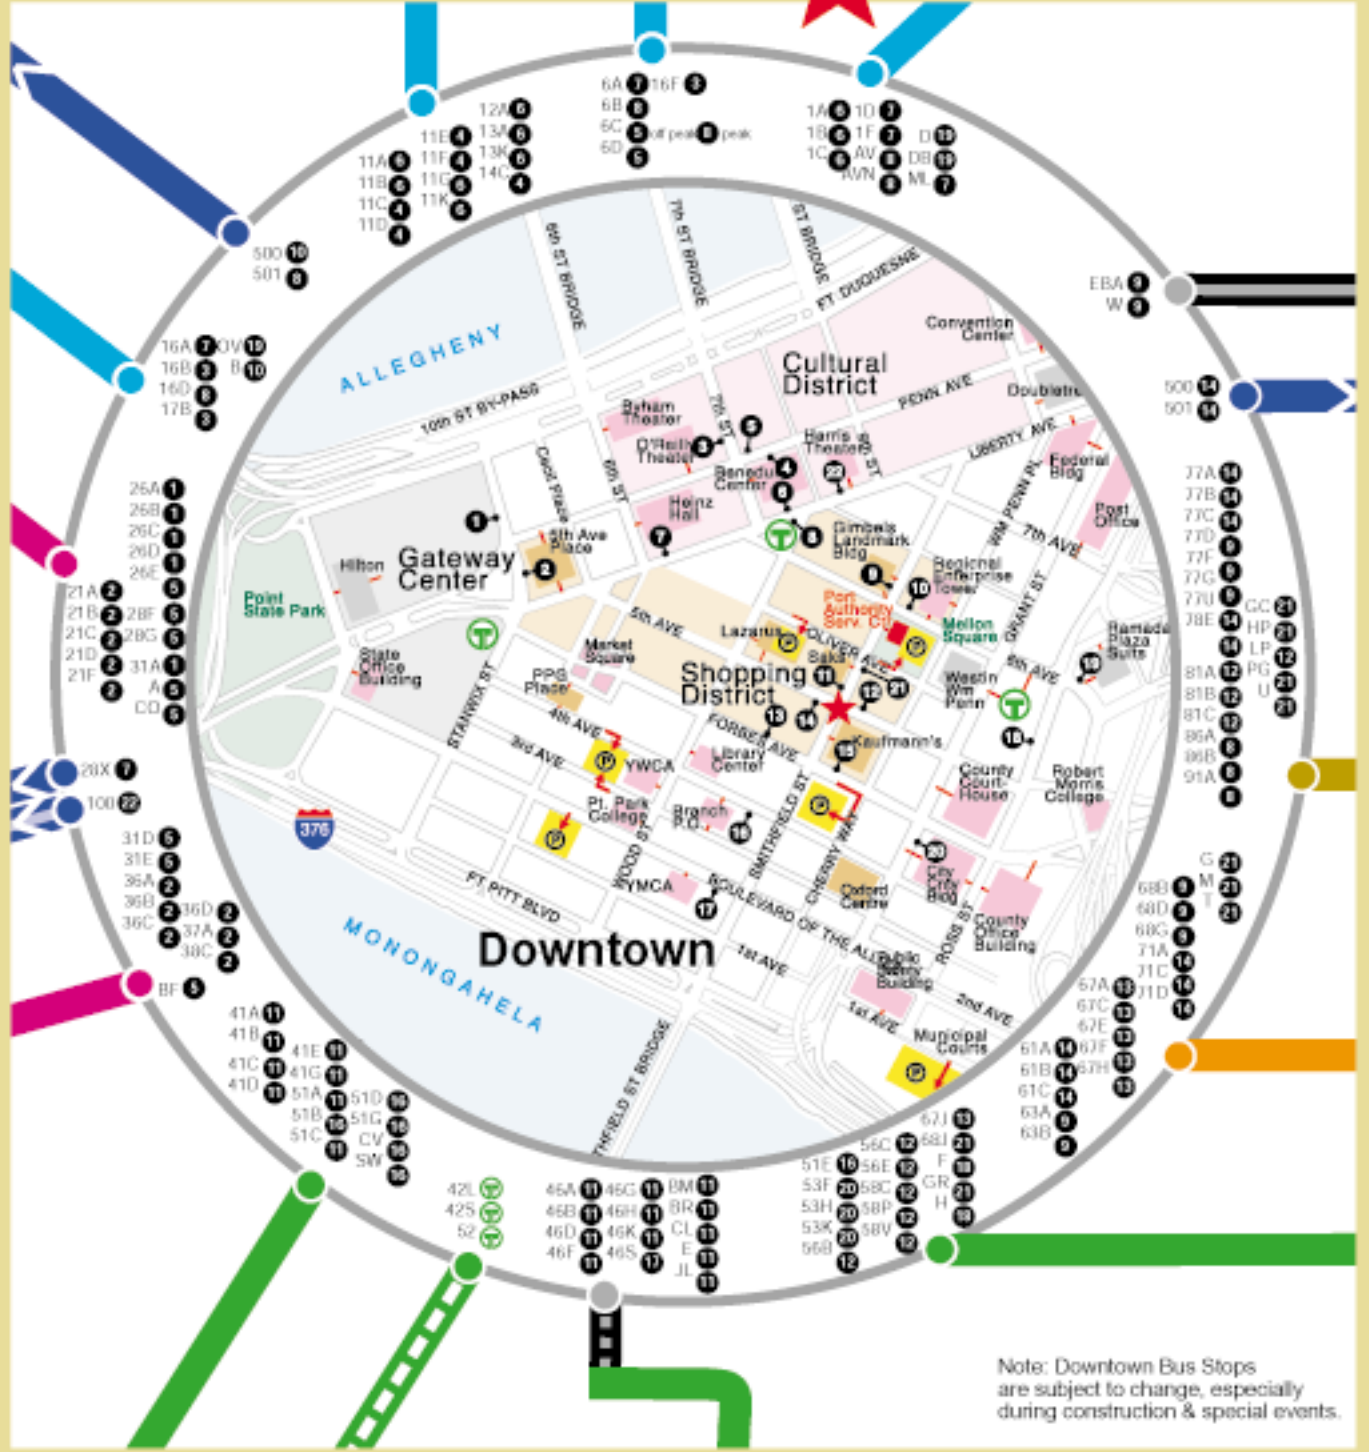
6A 7 16F 5
6B 5
6C 5 off peak 8 peak
6D 5

1A 6 1D 7
1B 6 1F 7 D 19
1C 6 AV 8 DB 19
AVN 8 ML 7

12A 6
13A 6
13K 6
14C 4

11E 4
11F 4
11G 6
11K 6

11A 6
11B 6
11C 4
11D 4

500 18
501 8

EBA 9
W 9

16A 7 OV 19
16B 3 B 10
16D 8
17B 3

500 14
501 14

26A 1
26B 1
26C 1
26D 1
26E 5

21A 2
21B 2 28F 5
21C 2 28G 5
21D 2 31A 1
21F 2 A 5
CO 5

77A 14
77B 14
77C 14
77D 14
77F 9
77G 9
77U 9
78E 14 GC 21
HP 21
LP 12
PG 12
U 21

81A 12
81B 12
81C 12
86A 8
86B 8
91A 8

28X 7
100 22

31D 5
31E 5
36A 2
36B 2 36D 2
36C 2 37A 2
38C 2

BF 5

G 21
M 21
T 21

68B 9
68D 9
68G 9
71A 14
71C 14
71D 14

67A 13
67C 13
67E 13
67F 13
67H 13

61A 14
61B 14
61C 14
63A 9
63B 9

41A 11
41B 11
41C 11 41E 11
41D 11 41G 11
51A 11 51D 16
51B 16 51G 16
51C 11 CV 16
SW 16

42L T
42S T
52 T

46A 11 46G 11 BM 11
46B 11 46H 11 BR 11
46D 11 46K 11 CL 11
46F 11 46S 17 E 11
JL 11

51E 16 56C 12
53F 20 56E 12
53H 20 58C 12
53K 20 58P 12
56B 12 58V 12

67J 13
58J 21
F 18
GR 21
H 18

ALLEGHENY
10th ST BY-PASS
9th ST BRIDGE
7th ST BRIDGE
ST BRIDGE
FT DUQUESNE
Convention Center
Cultural District
PENN AVE
Doubletree
LIBERTY AVE
Federal Bldg
Post Office
Byham Theater
7th ST
O'Reilly Theater
Harris Theater
Benedum Center
Heinz Hall
Gimbels Landmark Bldg
Regional Enterprise Tower
WM PENN PL
7th AVE
GRANT ST
Port Authority Serv. Ctr
Mellon Square
Ramada Plaza Suite
Hilton
Gateway Center
5th Ave Place
Point State Park
5th AVE
Lazarus
OLIVER AVE
Saks
Market Square
Shopping District
State Office Building
STANWIX ST
PPG Place
4th AVE
FORBES AVE
Library Center
Westin Wm Penn
6th AVE
Kaufmann's
3rd AVE
YWCA
Pt. Park College
Branch P.O.
SMITHFIELD ST
CHERRY WAY
County Court House
Robert Morris College
376
WOOD ST
YMCA
FT PITT BLVD
BOULEVARD OF THE ALLIES
Oxford Centre
City County Bldg
ROSS ST
County Office Building
Downtown
MONONGAHELA
1st AVE
Public Safety Building
2nd AVE
1st AVE
Municipal Courts
SMITHFIELD ST BRIDGE
Cecil Place
6th ST
9th ST

Note: Downtown Bus Stops are subject to change, especially during construction & special events.